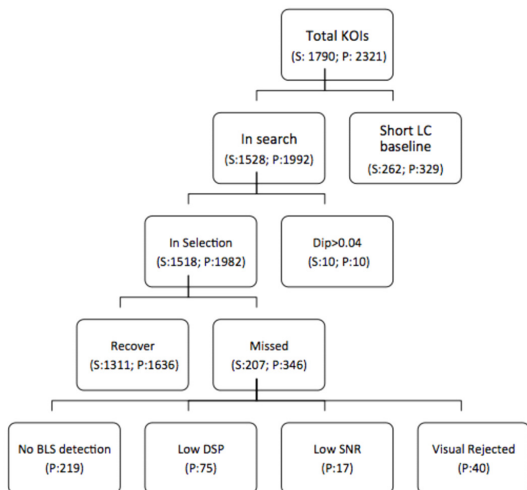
Total KOIs
(S: 1790; P: 2321)

In search
(S:1528; P:1992)

Short LC baseline
(S:262; P:329)

In Selection
(S:1518; P:1982)

Dip>0.04
(S:10; P:10)

Recover
(S:1311; P:1636)

Missed
(S:207; P:346)

No BLS detection
(P:219)

Low DSP
(P:75)

Low SNR
(P:17)

Visual Rejected
(P:40)